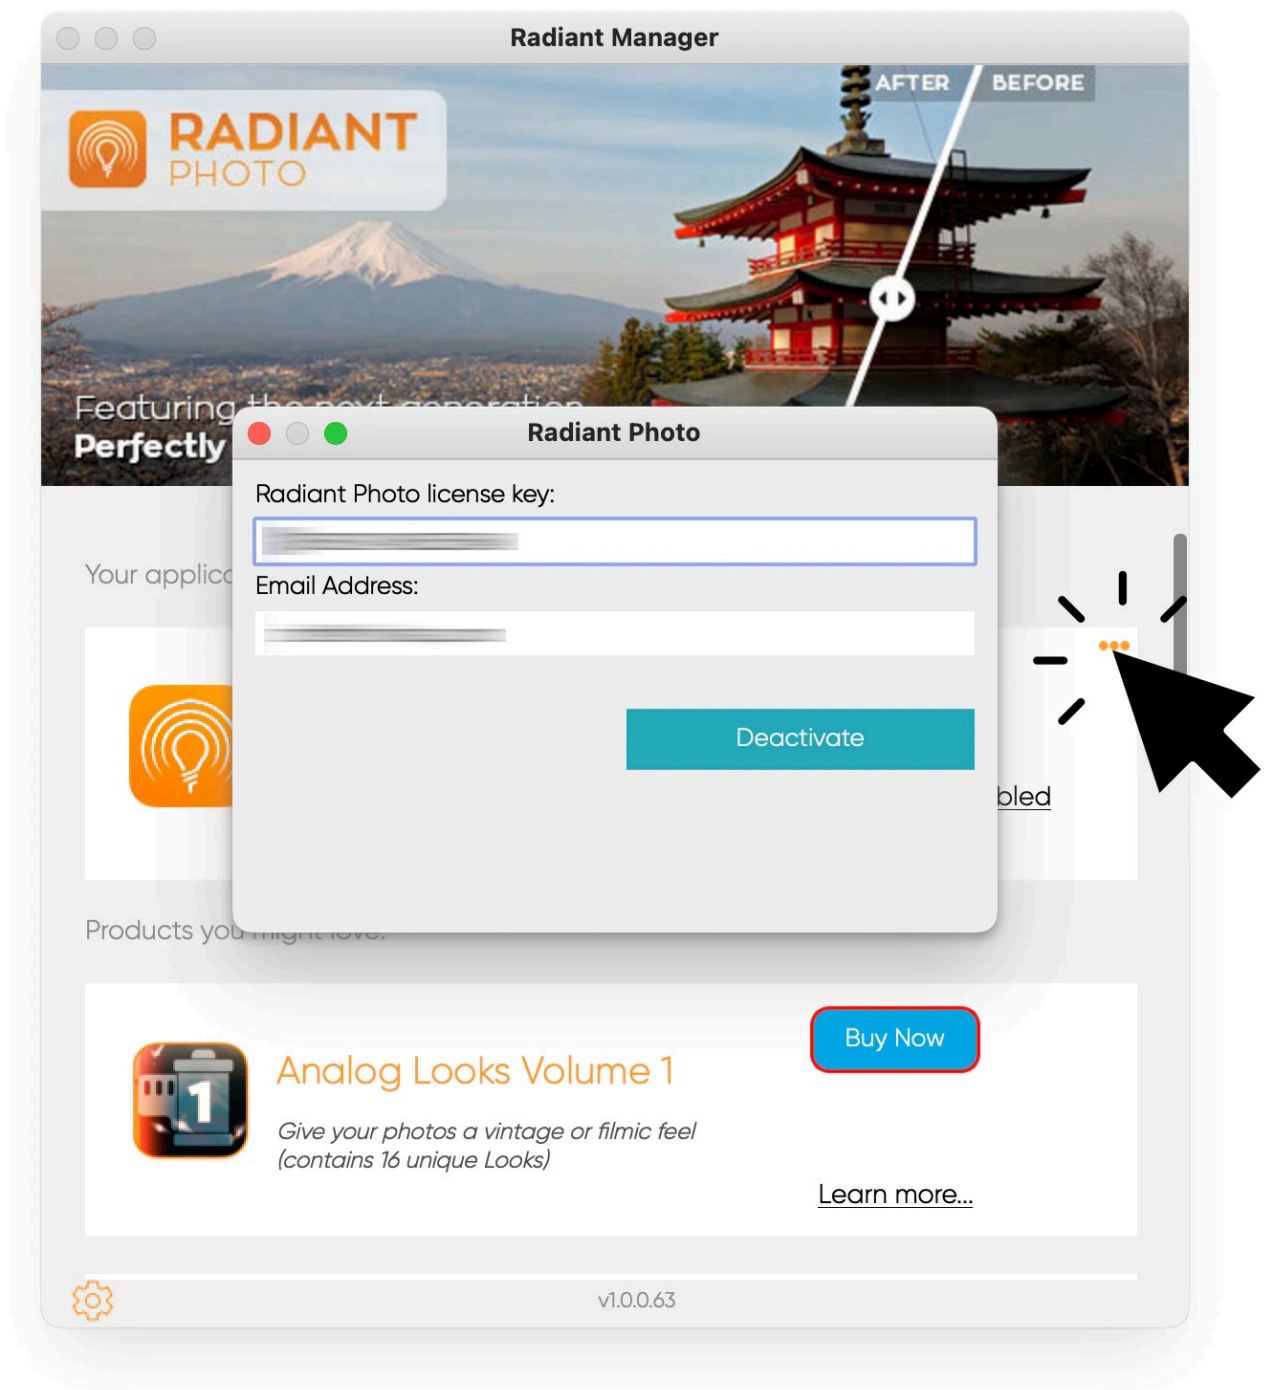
Radiant Manager

AFTER BEFORE

RADIANT PHOTO

Featuring the next generation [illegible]
Perfectly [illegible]

Radiant Photo

Radiant Photo license key:

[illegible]

Email Address:

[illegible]

Deactivate

Your applic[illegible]

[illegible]bled

Products you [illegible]

Analog Looks Volume 1

Give your photos a vintage or filmic feel (contains 16 unique Looks)

Buy Now

Learn more...

v1.0.0.63